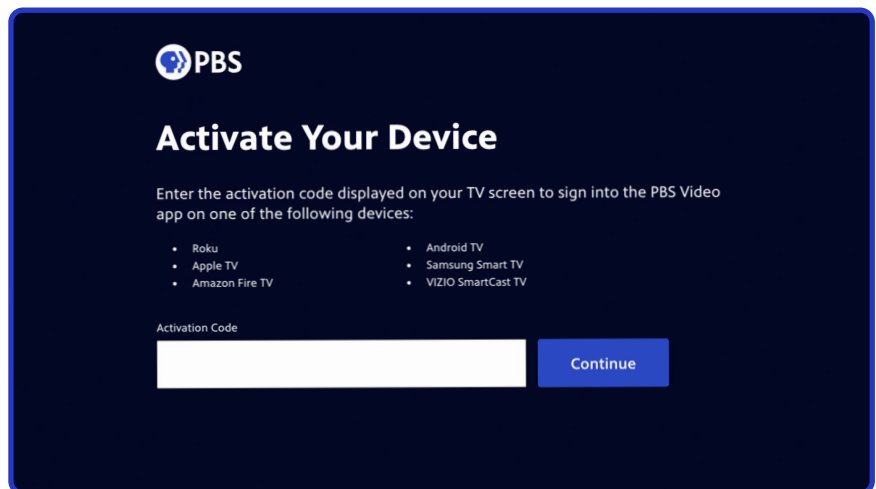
PBS

Activate Your Device

Enter the activation code displayed on your TV screen to sign into the PBS Video app on one of the following devices:

- Roku
- Apple TV
- Amazon Fire TV

- Android TV
- Samsung Smart TV
- VIZIO SmartCast TV

Activation Code

Continue